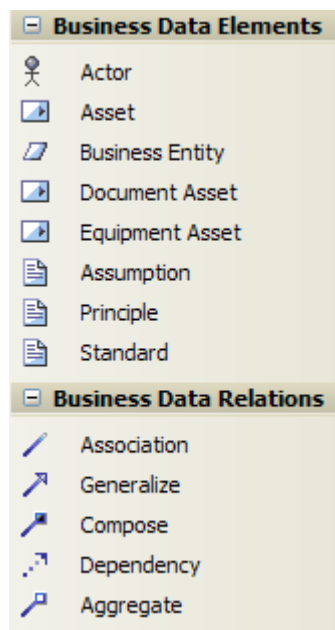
Business Data Elements

Actor

Asset

Business Entity

Document Asset

Equipment Asset

Assumption

Principle

Standard

Business Data Relations

Association

Generalize

Compose

Dependency

Aggregate